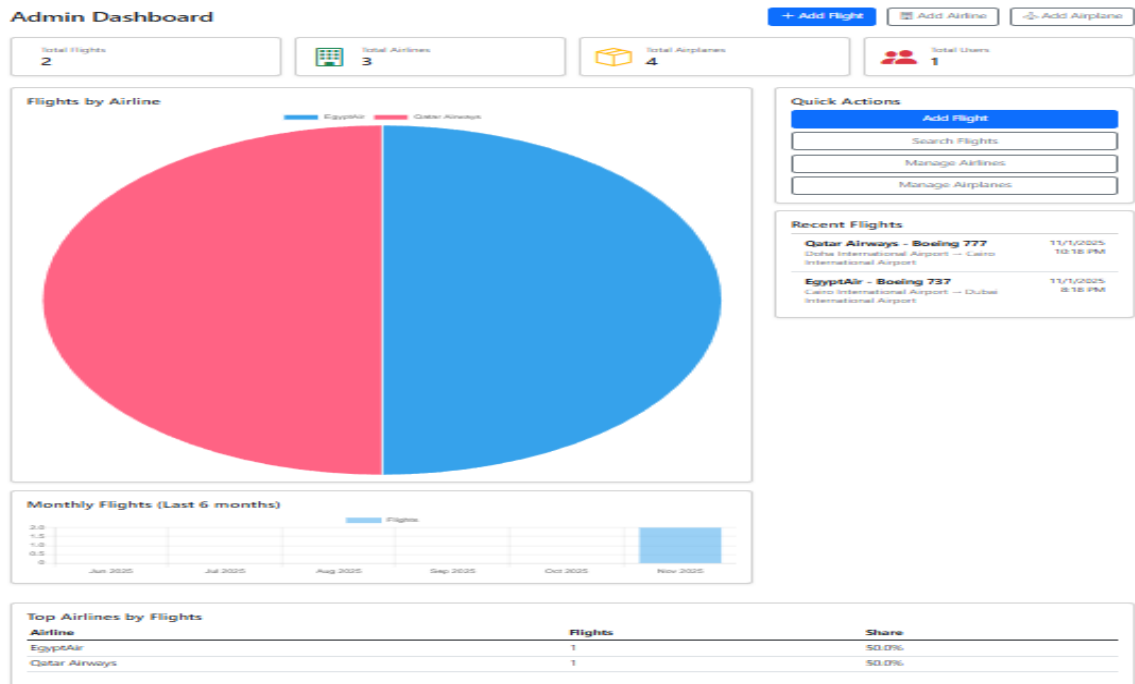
Admin Dashboard

+ Add Flight
Add Airline
Add Airplane

Total Flights
2

Total Airlines
3

Total Airplanes
4

Total Users
1

Flights by Airline

EgyptAir
Qatar Airways

Quick Actions

Add Flight
Search Flights
Manage Airlines
Manage Airplanes

Recent Flights

Qatar Airways - Boeing 777
Doha International Airport → Cairo International Airport
11/1/2025
10:18 PM

EgyptAir - Boeing 737
Cairo International Airport → Dubai International Airport
11/1/2025
8:18 PM

Monthly Flights (Last 6 months)

Flights

2.0
1.5
1.0
0.5
0

Jun 2025
Jul 2025
Aug 2025
Sep 2025
Oct 2025
Nov 2025

Top Airlines by Flights

| Airline | Flights | Share |
|---|---|---|
| EgyptAir | 1 | 50.0% |
| Qatar Airways | 1 | 50.0% |